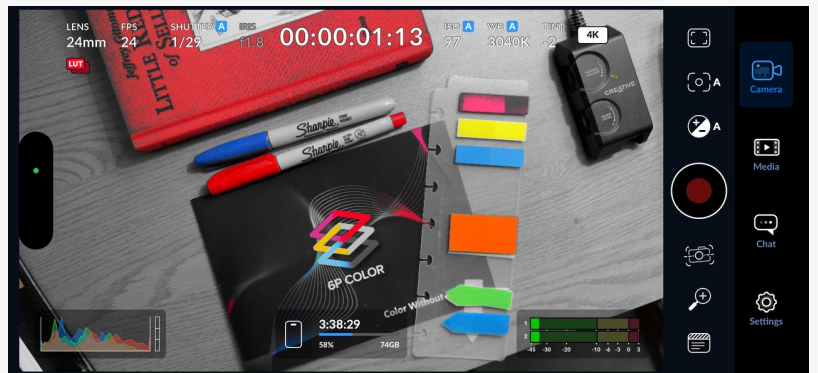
LENS 24mm
FPS 24
SHUTTER A 1/29
IRIS f1.8
00:00:01:13
ISO A 97
WB A 3040K
TINT -2
4K
LUT
Sharpie
Sharpie
6P COLOR
Color Without
CREATIVE
3:38:29
58%
74GB
1
2
-45 -30 -20 -10 -6 -3 0 3
A
A
Camera
Media
Chat
Settings